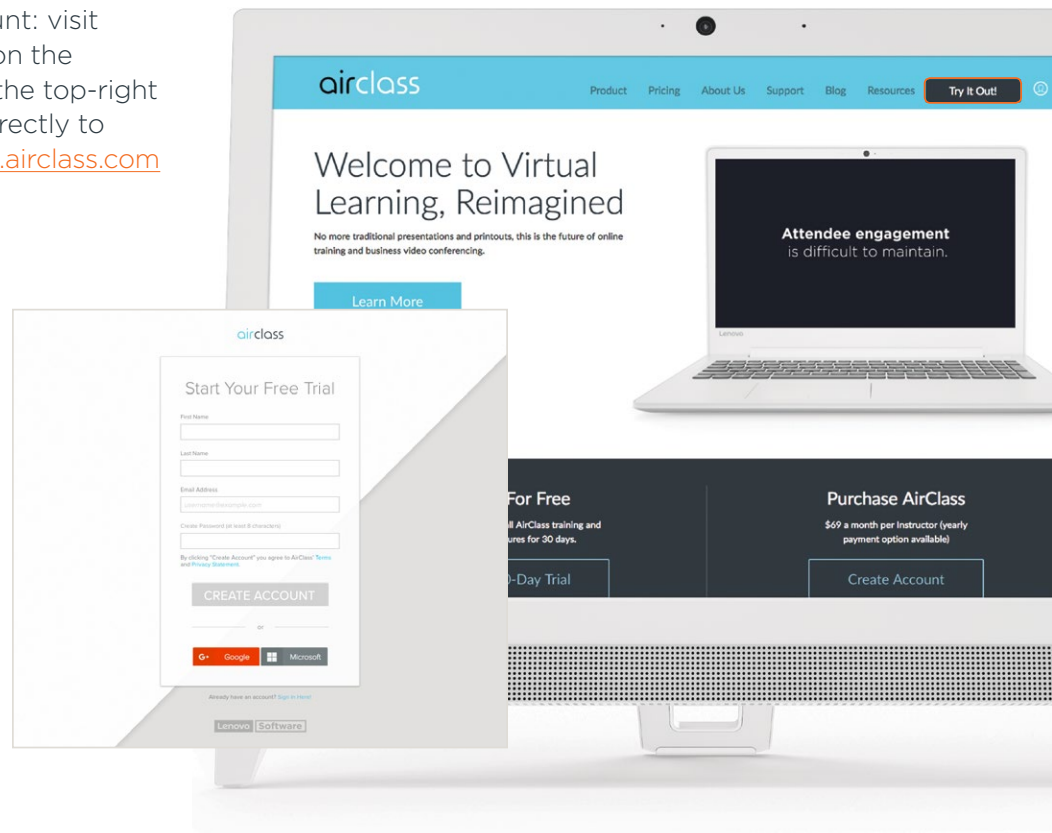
unt: visit
on the
the top-right
rectly to
.airclass.com

airclass

Product Pricing About Us Support Blog Resources Try It Out!

Welcome to Virtual Learning, Reimagined

No more traditional presentations and printouts, this is the future of online training and business video conferencing.

Learn More

Attendee engagement
is difficult to maintain.

Lenovo

For Free
ll AirClass training and
ures for 30 days.

0-Day Trial

Purchase AirClass
$69 a month per Instructor (yearly payment option available)

Create Account

airclass

Start Your Free Trial

First Name

Last Name

Email Address
username@example.com

Create Password (at least 8 characters)

By clicking "Create Account" you agree to AirClass' Terms and Privacy Statement.

CREATE ACCOUNT

or

G+ Google

Microsoft

Already have an account? Sign In Here!

Lenovo Software